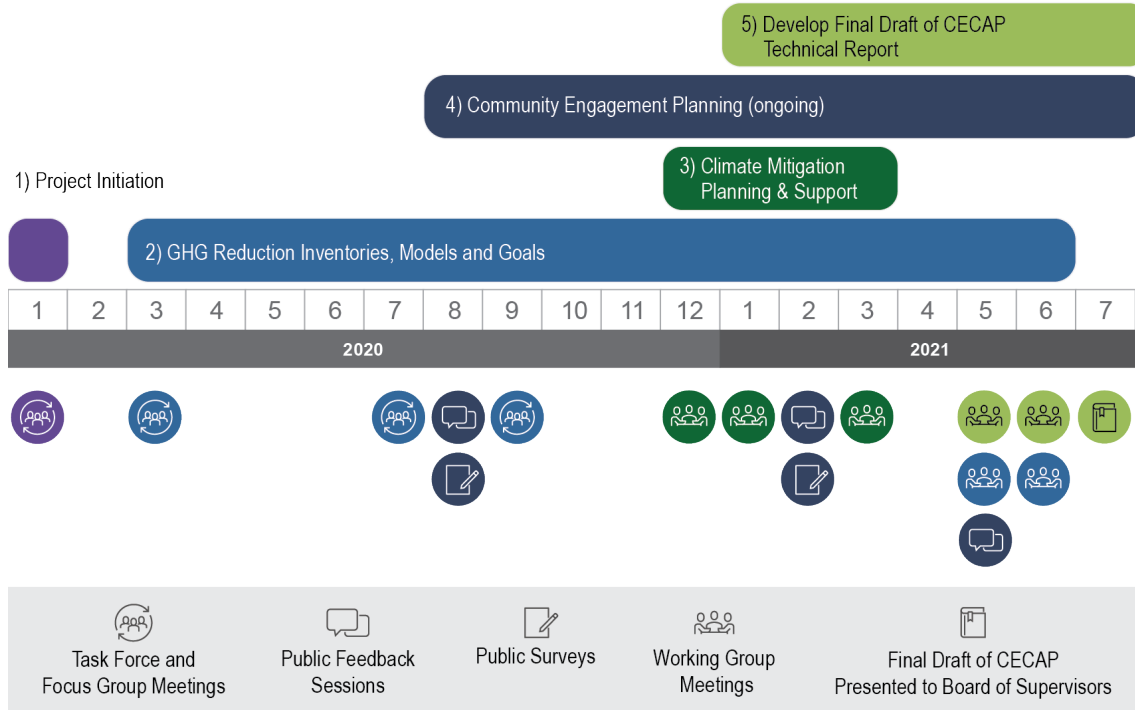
5) Develop Final Draft of CECAP Technical Report

4) Community Engagement Planning (ongoing)

3) Climate Mitigation Planning & Support

1) Project Initiation

2) GHG Reduction Inventories, Models and Goals

| 1 | 2 | 3 | 4 | 5 | 6 | 7 | 8 | 9 | 10 | 11 | 12 | 1 | 2 | 3 | 4 | 5 | 6 | 7 |
|---|---|---|---|---|---|---|---|---|---|---|---|---|---|---|---|---|---|---|

2020

2021

Task Force and Focus Group Meetings

Public Feedback Sessions

Public Surveys

Working Group Meetings

Final Draft of CECAP Presented to Board of Supervisors